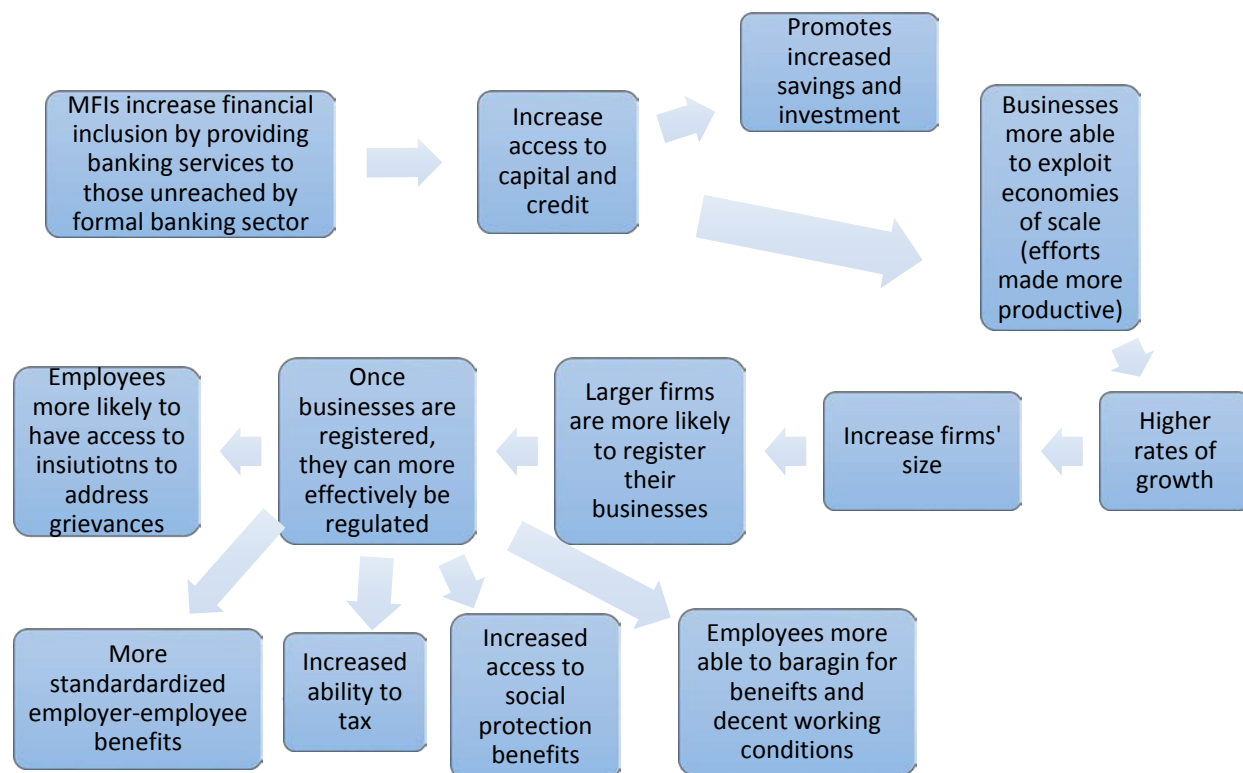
MFIs increase financial inclusion by providing banking services to those unreached by formal banking sector

Increase access to capital and credit

Promotes increased savings and investment

Businesses more able to exploit economies of scale (efforts made more productive)

Higher rates of growth

Increase firms' size

Larger firms are more likely to register their businesses

Once businesses are registered, they can more effectively be regulated

Employees more likely to have access to insiutiotns to address grievances

More standardardized employer-employee benefits

Increased ability to tax

Increased access to social protection benefits

Employees more able to baragin for beneifts and decent working conditions